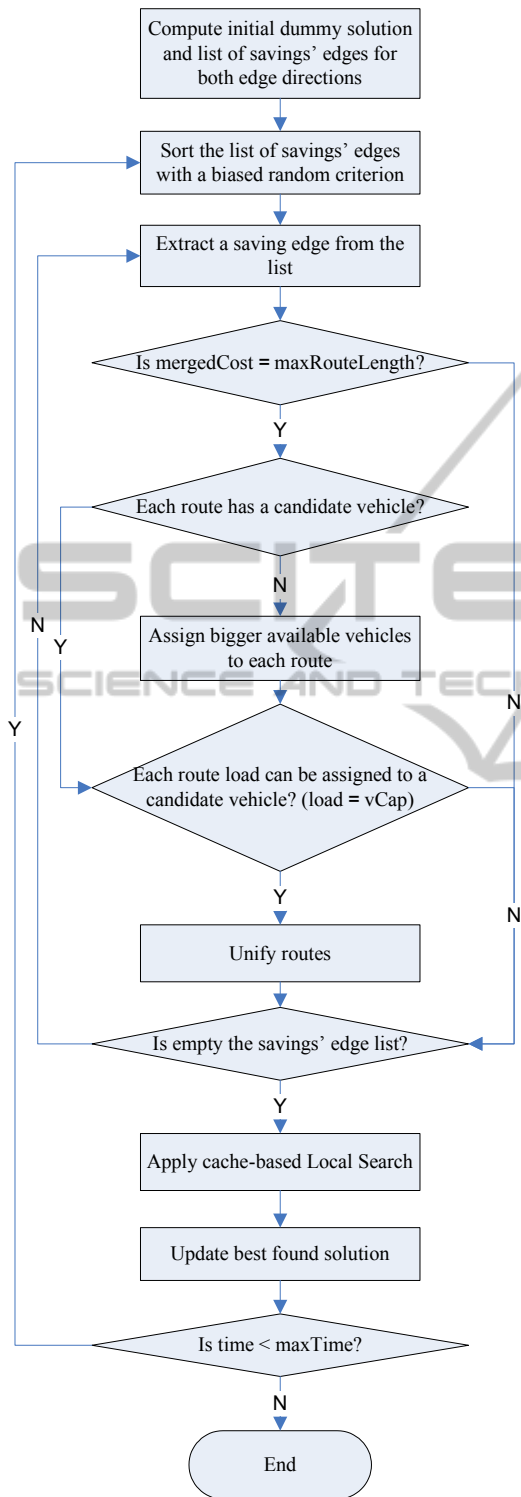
Compute initial dummy solution and list of savings' edges for both edge directions

Sort the list of savings' edges with a biased random criterion

Extract a saving edge from the list

Is mergedCost = maxRouteLength?

Y

Each route has a candidate vehicle?

N

Assign bigger available vehicles to each route

Each route load can be assigned to a candidate vehicle? (load = vCap)

Y

Unify routes

Is empty the savings' edge list?

Y

Apply cache-based Local Search

Update best found solution

Is time < maxTime?

N

End

N

Y

Y

N

N

SCITE
SCIENCE AND TEC